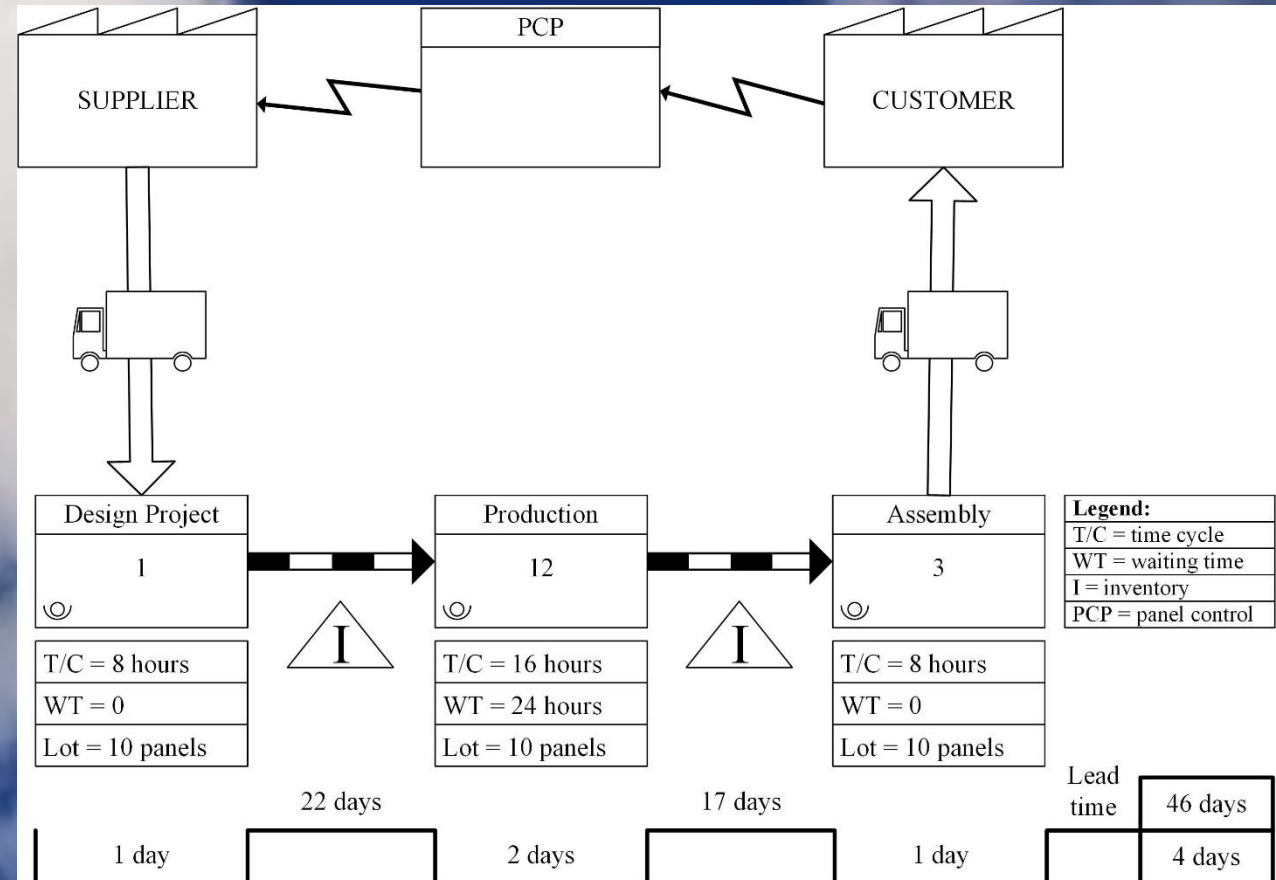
PCP

SUPPLIER

CUSTOMER

Design Project

1

Production

12

Assembly

3

| Legend: |
|---|
| T/C = time cycle |
| WT = waiting time |
| I = inventory |
| PCP = panel control |

I

I

| T/C = 8 hours |
|---|
| WT = 0 |
| Lot = 10 panels |

| T/C = 16 hours |
|---|
| WT = 24 hours |
| Lot = 10 panels |

| T/C = 8 hours |
|---|
| WT = 0 |
| Lot = 10 panels |

22 days

17 days

Lead time

46 days

1 day

2 days

1 day

4 days